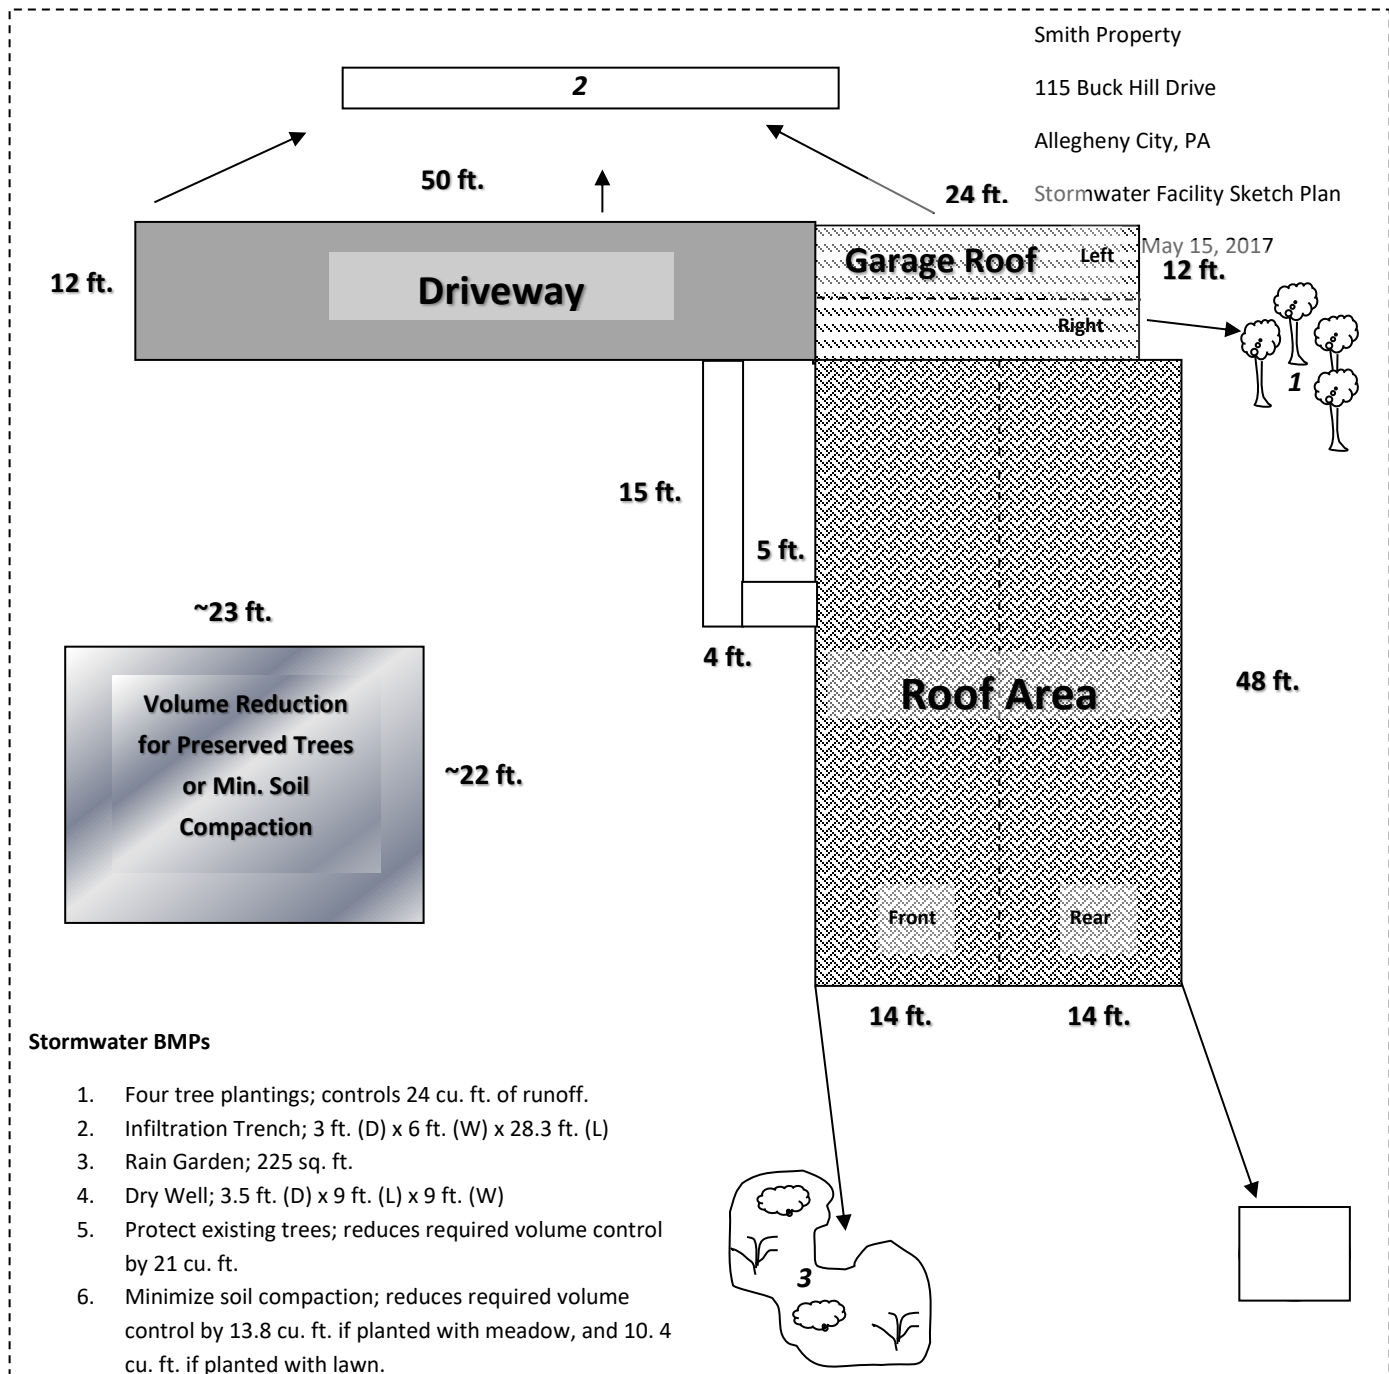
Smith Property

115 Buck Hill Drive

Allegheny City, PA

Stormwater Facility Sketch Plan

May 15, 2017

2

50 ft.

24 ft.

12 ft.

Driveway

Garage Roof

Left

Right

12 ft.

1

15 ft.

5 ft.

4 ft.

~23 ft.

Volume Reduction for Preserved Trees or Min. Soil Compaction

~22 ft.

Roof Area

48 ft.

Front

Rear

14 ft.

14 ft.

3

Stormwater BMPs

1. Four tree plantings; controls 24 cu. ft. of runoff.
2. Infiltration Trench; 3 ft. (D) x 6 ft. (W) x 28.3 ft. (L)
3. Rain Garden; 225 sq. ft.
4. Dry Well; 3.5 ft. (D) x 9 ft. (L) x 9 ft. (W)
5. Protect existing trees; reduces required volume control by 21 cu. ft.
6. Minimize soil compaction; reduces required volume control by 13.8 cu. ft. if planted with meadow, and 10. 4 cu. ft. if planted with lawn.